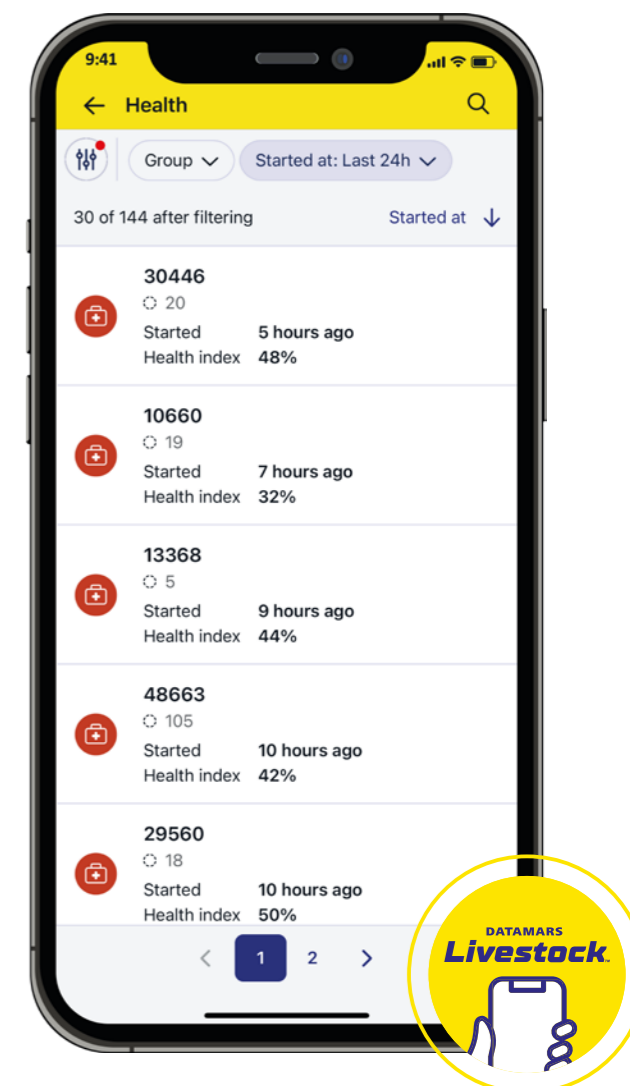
9:41

Health

Group Started at: Last 24h

30 of 144 after filtering Started at

30446
20
Started 5 hours ago
Health index 48%

10660
19
Started 7 hours ago
Health index 32%

13368
5
Started 9 hours ago
Health index 44%

48663
105
Started 10 hours ago
Health index 42%

29560
18
Started 10 hours ago
Health index 50%

1 2

DATAMARS
Livestock